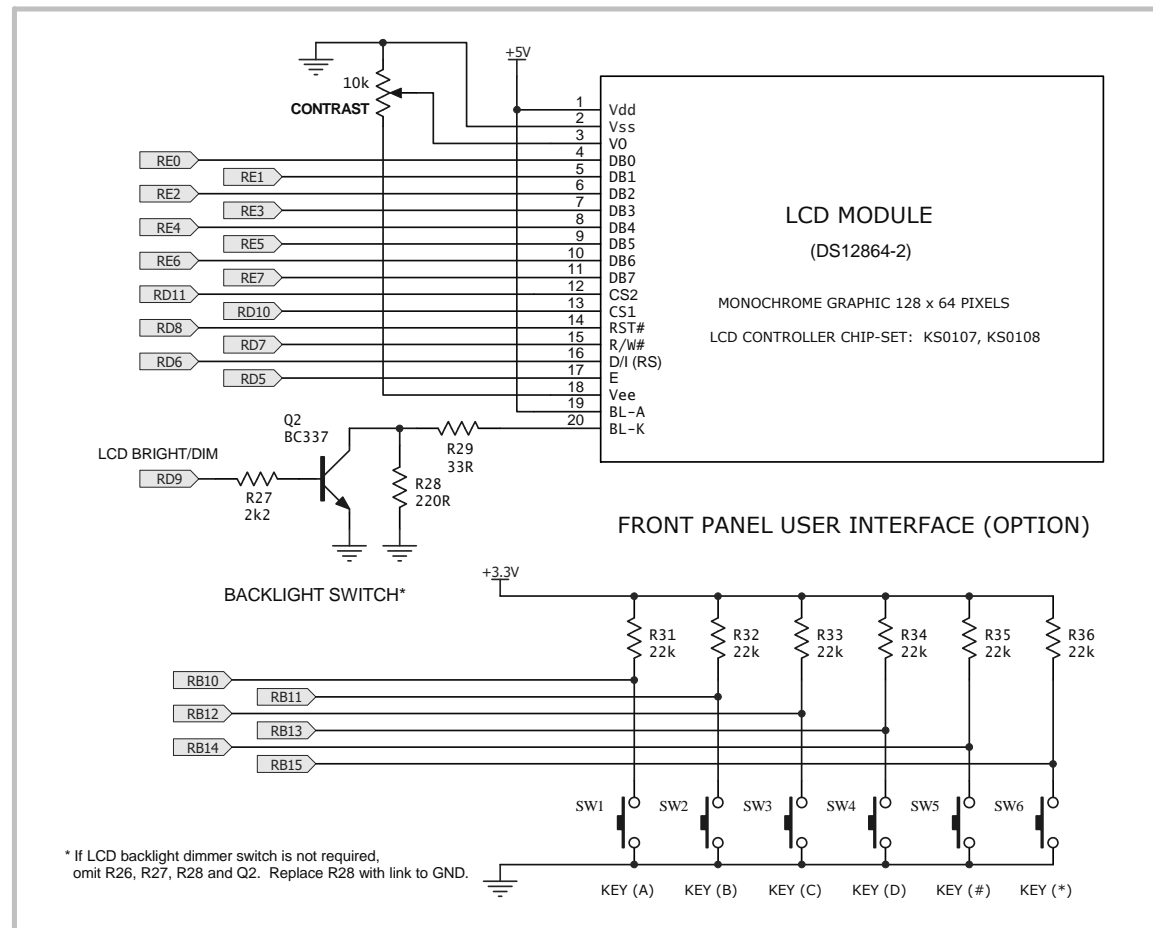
10k
CONTRAST
+5V

| 1 | Vdd |
|---|---|
| 2 | Vss |
| 3 | V0 |
| 4 | DB0 |
| 5 | DB1 |
| 6 | DB2 |
| 7 | DB3 |
| 8 | DB4 |
| 9 | DB5 |
| 10 | DB6 |
| 11 | DB7 |
| 12 | CS2 |
| 13 | CS1 |
| 14 | RST# |
| 15 | R/W# |
| 16 | D/I (RS) |
| 17 | E |
| 18 | Vee |
| 19 | BL-A |
| 20 | BL-K |

RE0
RE1
RE2
RE3
RE4
RE5
RE6
RE7
RD11
RD10
RD8
RD7
RD6
RD5

LCD MODULE
(DS12864-2)
MONOCHROME GRAPHIC 128 x 64 PIXELS
LCD CONTROLLER CHIP-SET: KS0107, KS0108

Q2
BC337
R29
33R
LCD BRIGHT/DIM
RD9
R27
2k2
R28
220R

FRONT PANEL USER INTERFACE (OPTION)

BACKLIGHT SWITCH*

+3.3V
R31 22k
R32 22k
R33 22k
R34 22k
R35 22k
R36 22k

RB10
RB11
RB12
RB13
RB14
RB15

SW1
SW2
SW3
SW4
SW5
SW6

* If LCD backlight dimmer switch is not required, omit R26, R27, R28 and Q2. Replace R28 with link to GND.

KEY (A)
KEY (B)
KEY (C)
KEY (D)
KEY (#)
KEY (*)